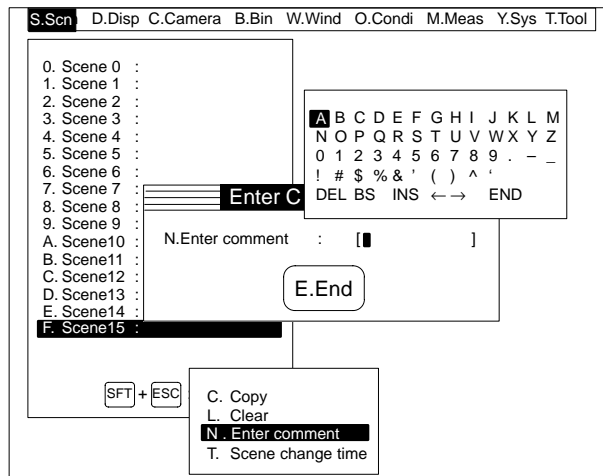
S.Scn D.Disp C.Camera B.Bin W.Wind O.Condi M.Meas Y.Sys T.Tool

0. Scene 0 :
1. Scene 1 :
2. Scene 2 :
3. Scene 3 :
4. Scene 4 :
5. Scene 5 :
6. Scene 6 :
7. Scene 7 :
8. Scene 8 :
9. Scene 9 :
A. Scene10 :
B. Scene11 :
C. Scene12 :
D. Scene13 :
E. Scene14 :
F. Scene15 :

A B C D E F G H I J K L M
N O P Q R S T U V W X Y Z
0 1 2 3 4 5 6 7 8 9 . – _
! # $ % & ' ( ) ^ '
DEL BS INS ← → END

Enter C

N.Enter comment : [ ]

E.End

SFT + ESC

C. Copy
L. Clear
N . Enter comment
T. Scene change time